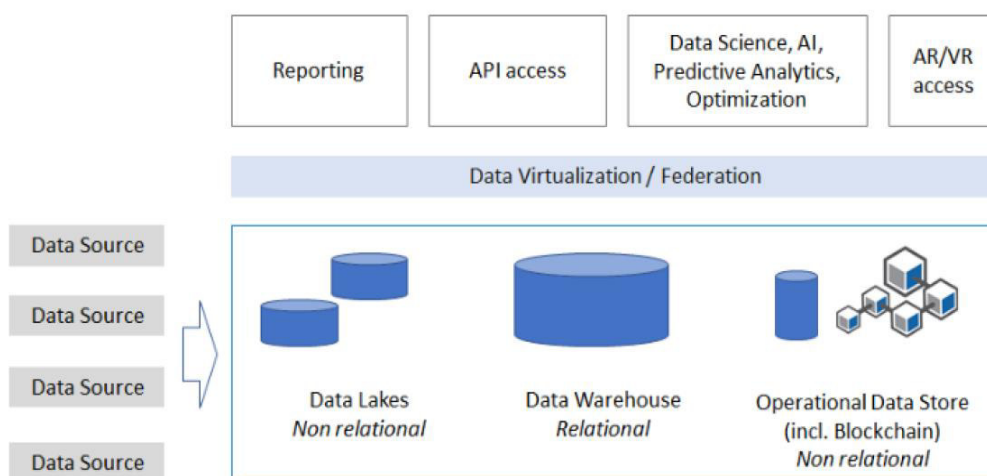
Reporting

API access

Data Science, AI, Predictive Analytics, Optimization

AR/VR access

Data Virtualization / Federation

Data Source

Data Source

Data Source

Data Source

Data Lakes
*Non relational*

Data Warehouse
*Relational*

Operational Data Store (incl. Blockchain)
*Non relational*